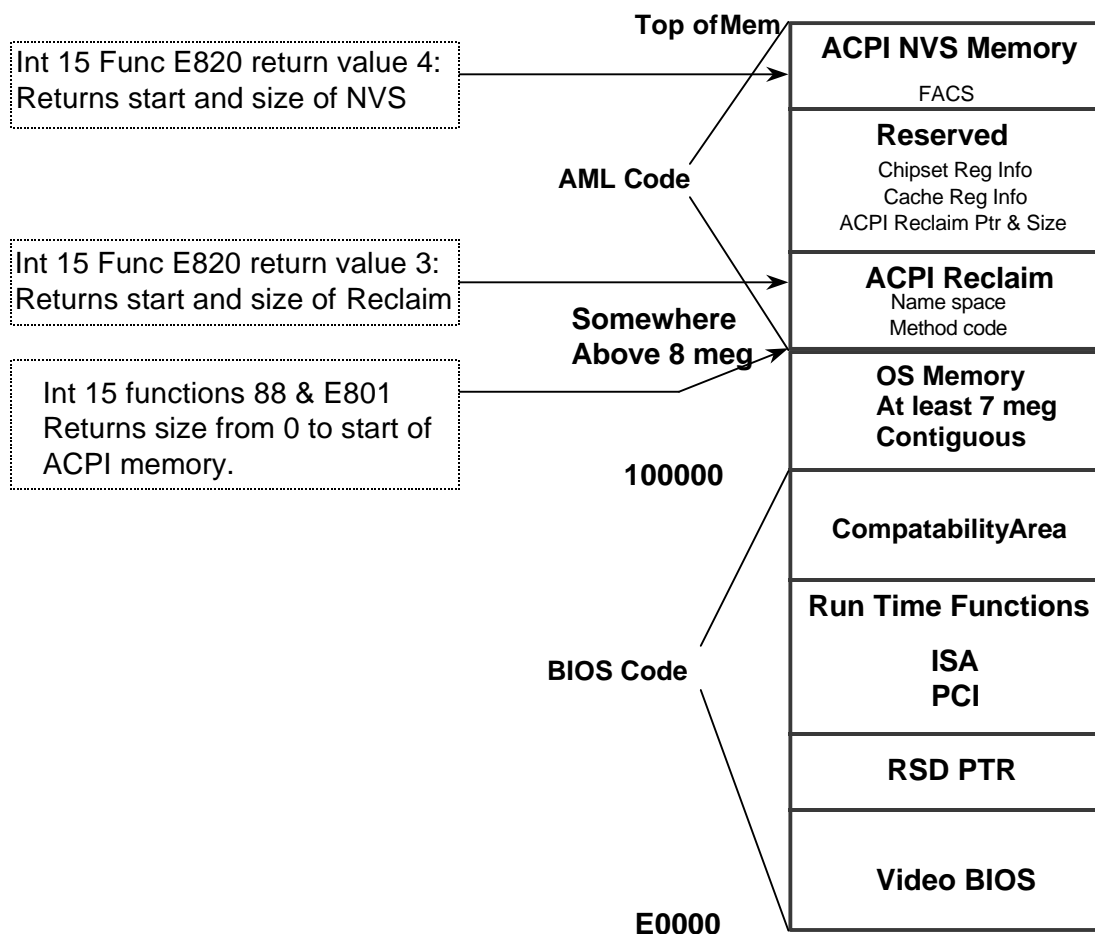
Int 15 Func E820 return value 4: Returns start and size of NVS

Int 15 Func E820 return value 3: Returns start and size of Reclaim

Int 15 functions 88 & E801 Returns size from 0 to start of ACPI memory.

Top ofMem

AML Code

Somewhere Above 8 meg

100000

BIOS Code

E0000

ACPI NVS Memory
FACS

Reserved
Chipset Reg Info
Cache Reg Info
ACPI Reclaim Ptr & Size

ACPI Reclaim
Name space
Method code

OS Memory
At least 7 meg
Contiguous

CompatabilityArea

Run Time Functions
ISA
PCI

RSD PTR

Video BIOS